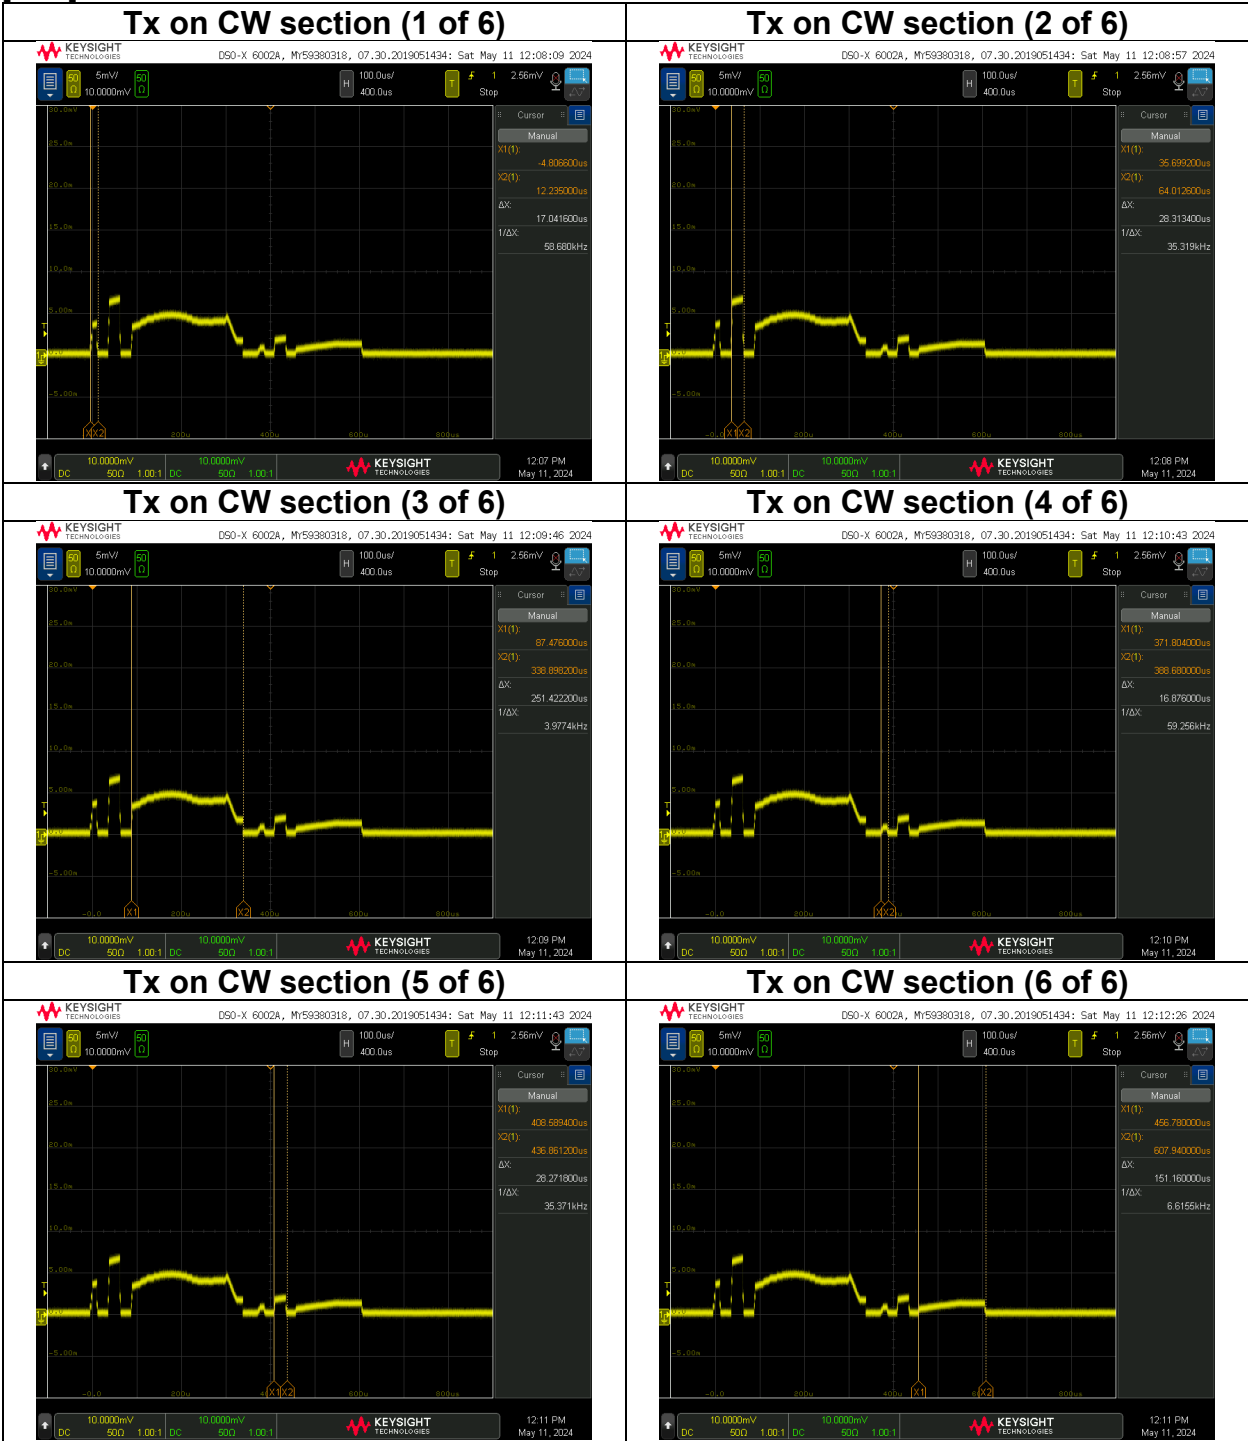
| Tx on CW section (1 of 6) | Tx on CW section (2 of 6) |
|---|---|
| KEYSIGHT TECHNOLOGIES DSO-X 6002A, MY59380318, 07.30.2019051434: Sat May 11 12:08:09 2024<br>5mV/ 10.0000mV 100.0us/ 400.0us 1 2.56mV Stop<br>Cursor Manual X1(1): -4.806600us X2(1): 12.235000us ΔX: 17.041600us 1/ΔX: 58.680kHz<br>30.0mV 25.0m 20.0m 15.0m 10.0m 5.00m -5.00m<br>X1 X2 200u 400u 600u 800us<br>10.0000mV DC 50Ω 1.00:1 10.0000mV DC 50Ω 1.00:1 KEYSIGHT TECHNOLOGIES 12:07 PM May 11, 2024 | KEYSIGHT TECHNOLOGIES DSO-X 6002A, MY59380318, 07.30.2019051434: Sat May 11 12:08:57 2024<br>5mV/ 10.0000mV 100.0us/ 400.0us 1 2.56mV Stop<br>Cursor Manual X1(1): 35.699200us X2(1): 64.012600us ΔX: 28.313400us 1/ΔX: 35.319kHz<br>30.0mV 25.0m 20.0m 15.0m 10.0m 5.00m -5.00m<br>-0.0 X1 X2 200u 400u 600u 800us<br>10.0000mV DC 50Ω 1.00:1 10.0000mV DC 50Ω 1.00:1 KEYSIGHT TECHNOLOGIES 12:08 PM May 11, 2024 |
| Tx on CW section (3 of 6) | Tx on CW section (4 of 6) |
| KEYSIGHT TECHNOLOGIES DSO-X 6002A, MY59380318, 07.30.2019051434: Sat May 11 12:09:46 2024<br>5mV/ 10.0000mV 100.0us/ 400.0us 1 2.56mV Stop<br>Cursor Manual X1(1): 87.476000us X2(1): 338.898200us ΔX: 251.422200us 1/ΔX: 3.9774kHz<br>30.0mV 25.0m 20.0m 15.0m 10.0m 5.00m -5.00m<br>-0.0 X1 200u X2 400u 600u 800us<br>10.0000mV DC 50Ω 1.00:1 10.0000mV DC 50Ω 1.00:1 KEYSIGHT TECHNOLOGIES 12:09 PM May 11, 2024 | KEYSIGHT TECHNOLOGIES DSO-X 6002A, MY59380318, 07.30.2019051434: Sat May 11 12:10:43 2024<br>5mV/ 10.0000mV 100.0us/ 400.0us 1 2.56mV Stop<br>Cursor Manual X1(1): 371.804000us X2(1): 388.680000us ΔX: 16.876000us 1/ΔX: 59.256kHz<br>30.0mV 25.0m 20.0m 15.0m 10.0m 5.00m -5.00m<br>-0.0 200u X1 X2 600u 800us<br>10.0000mV DC 50Ω 1.00:1 10.0000mV DC 50Ω 1.00:1 KEYSIGHT TECHNOLOGIES 12:10 PM May 11, 2024 |
| Tx on CW section (5 of 6) | Tx on CW section (6 of 6) |
| KEYSIGHT TECHNOLOGIES DSO-X 6002A, MY59380318, 07.30.2019051434: Sat May 11 12:11:43 2024<br>5mV/ 10.0000mV 100.0us/ 400.0us 1 2.56mV Stop<br>Cursor Manual X1(1): 408.589400us X2(1): 436.861200us ΔX: 28.271800us 1/ΔX: 35.371kHz<br>30.0mV 25.0m 20.0m 15.0m 10.0m 5.00m -5.00m<br>-0.0 200u X1 X2 600u 800us<br>10.0000mV DC 50Ω 1.00:1 10.0000mV DC 50Ω 1.00:1 KEYSIGHT TECHNOLOGIES 12:11 PM May 11, 2024 | KEYSIGHT TECHNOLOGIES DSO-X 6002A, MY59380318, 07.30.2019051434: Sat May 11 12:12:26 2024<br>5mV/ 10.0000mV 100.0us/ 400.0us 1 2.56mV Stop<br>Cursor Manual X1(1): 456.780000us X2(1): 607.940000us ΔX: 151.160000us 1/ΔX: 6.6155kHz<br>30.0mV 25.0m 20.0m 15.0m 10.0m 5.00m -5.00m<br>-0.0 200u 400u X1 X2 800us<br>10.0000mV DC 50Ω 1.00:1 10.0000mV DC 50Ω 1.00:1 KEYSIGHT TECHNOLOGIES 12:11 PM May 11, 2024 |